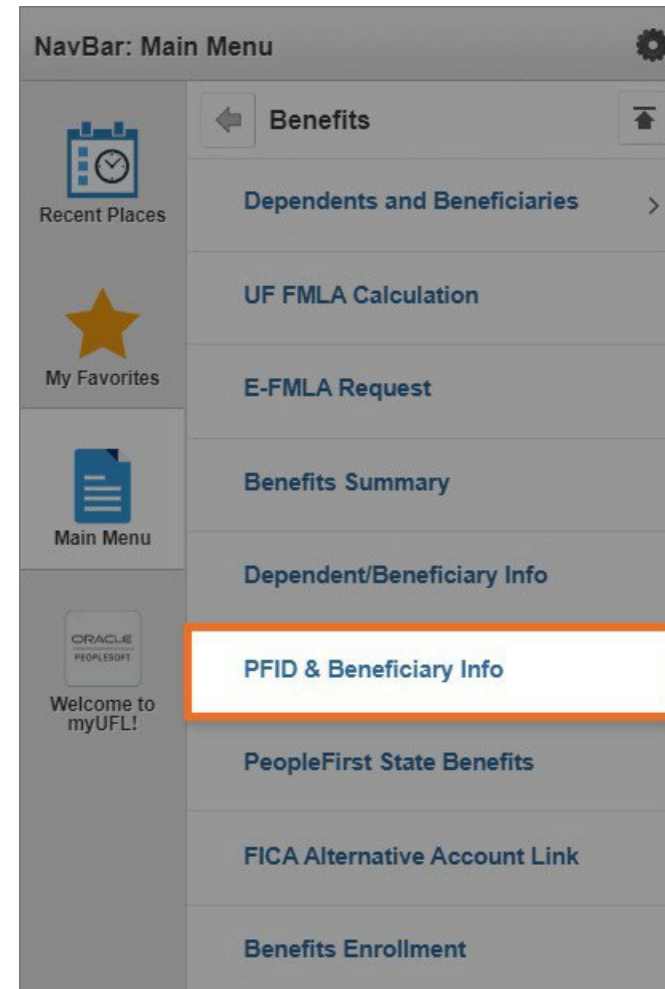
NavBar: Main Menu

Recent Places

My Favorites

Main Menu

ORACLE
PEOPLESOFT

Welcome to myUFL!

Benefits

Dependents and Beneficiaries >

UF FMLA Calculation

E-FMLA Request

Benefits Summary

Dependent/Beneficiary Info

PFID & Beneficiary Info

PeopleFirst State Benefits

FICA Alternative Account Link

Benefits Enrollment